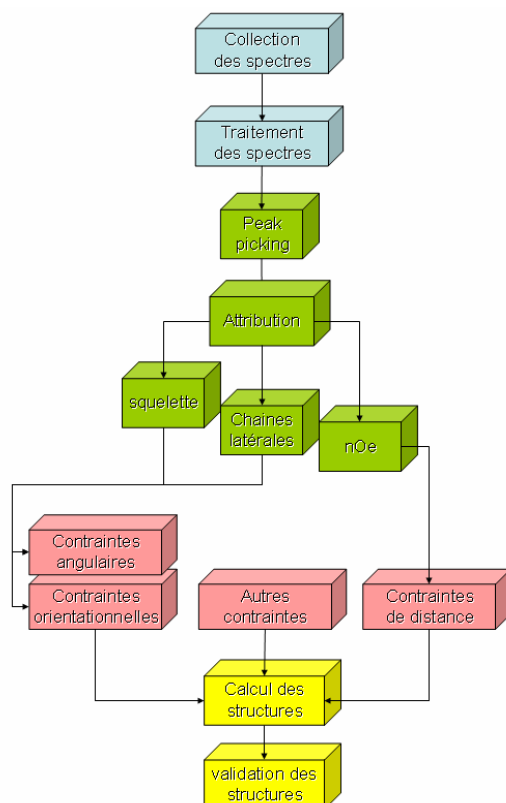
Collection des spectres

Traitement des spectres

Peak picking

Attribution

squelette

Chaines latérales

nOe

Contraintes angulaires

Contraintes orientationnelles

Autres contraintes

Contraintes de distance

Calcul des structures

validation des structures